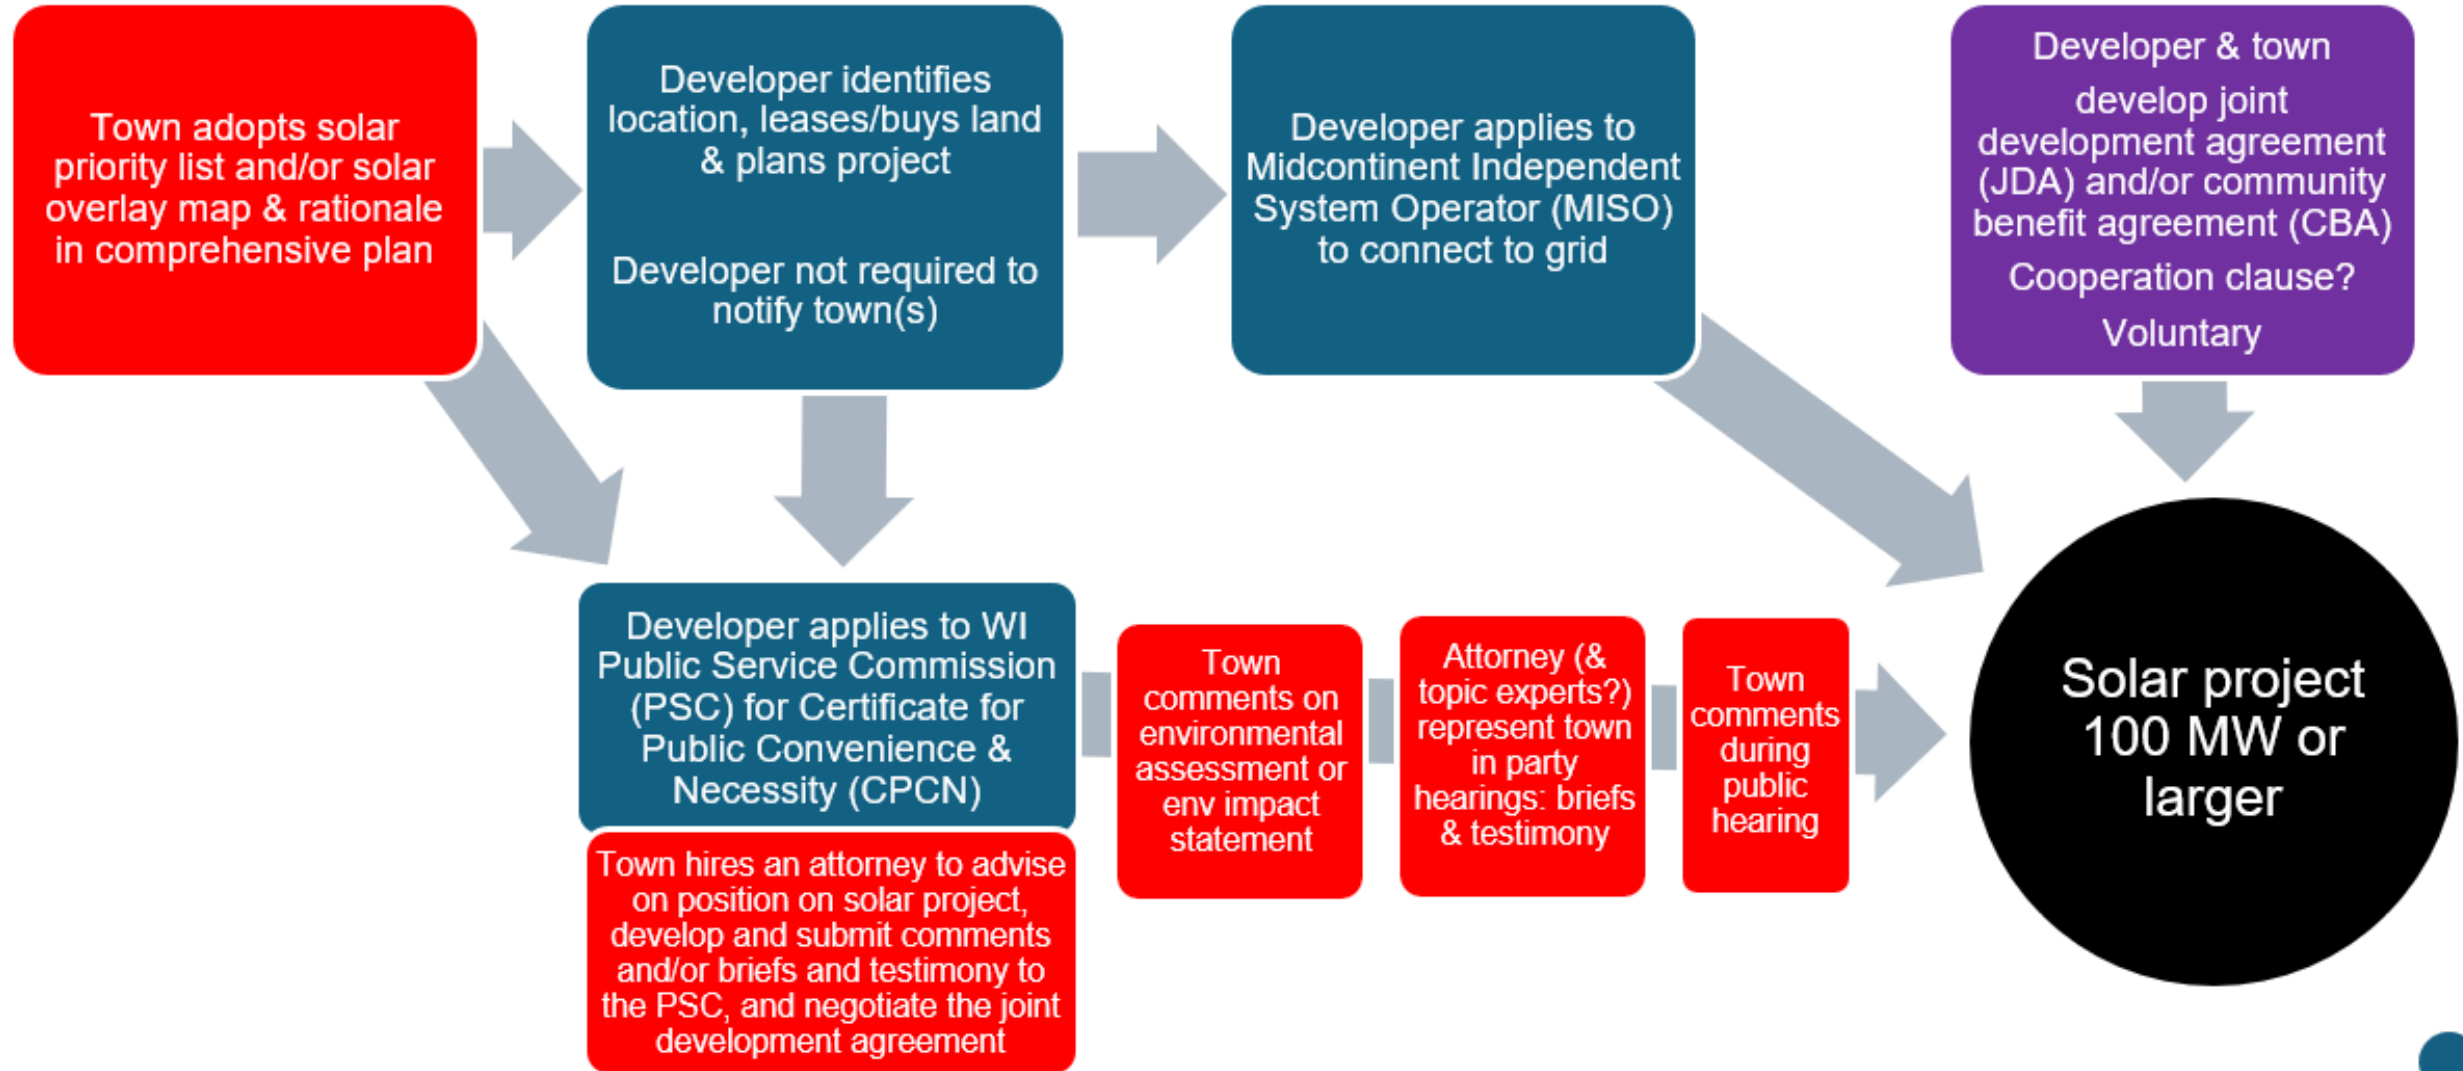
Town adopts solar priority list and/or solar overlay map & rationale in comprehensive plan

Developer identifies location, leases/buys land & plans project

Developer not required to notify town(s)

Developer applies to Midcontinent Independent System Operator (MISO) to connect to grid

Developer & town develop joint development agreement (JDA) and/or community benefit agreement (CBA)

Cooperation clause?

Voluntary

Developer applies to WI Public Service Commission (PSC) for Certificate for Public Convenience & Necessity (CPCN)

Town hires an attorney to advise on position on solar project, develop and submit comments and/or briefs and testimony to the PSC, and negotiate the joint development agreement

Town comments on environmental assessment or env impact statement

Attorney (& topic experts?) represent town in party hearings: briefs & testimony

Town comments during public hearing

Solar project 100 MW or larger